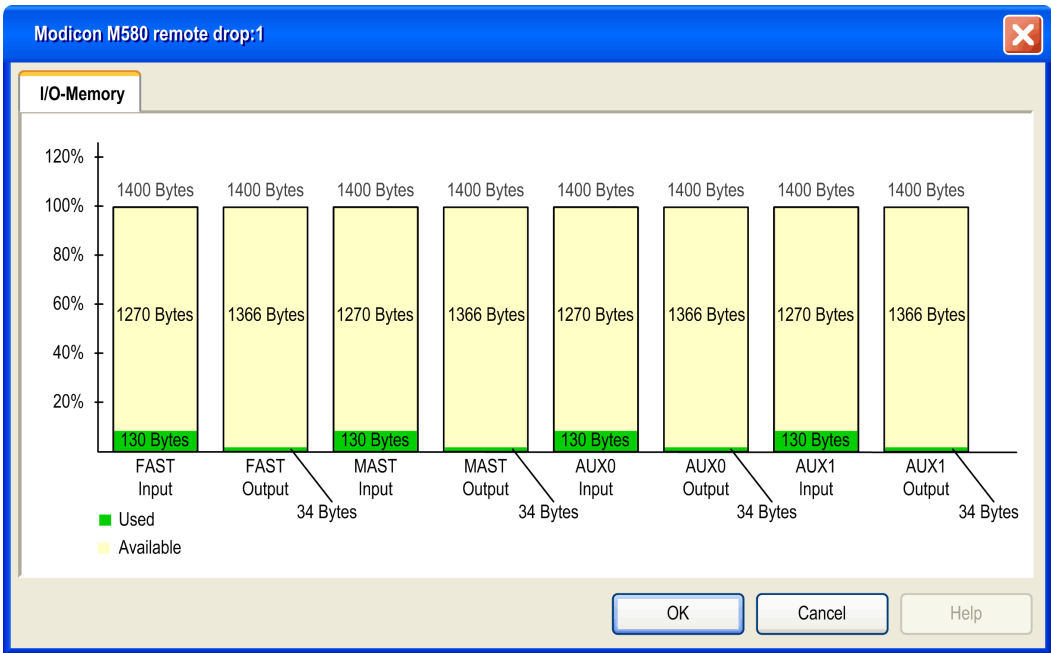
Modicon M580 remote drop:1

I/O-Memory

120%
100%
80%
60%
40%
20%

1400 Bytes
1270 Bytes
130 Bytes
FAST Input

1400 Bytes
1366 Bytes
FAST Output
34 Bytes

1400 Bytes
1270 Bytes
130 Bytes
MAST Input

1400 Bytes
1366 Bytes
MAST Output
34 Bytes

1400 Bytes
1270 Bytes
130 Bytes
AUX0 Input

1400 Bytes
1366 Bytes
AUX0 Output
34 Bytes

1400 Bytes
1270 Bytes
130 Bytes
AUX1 Input

1400 Bytes
1366 Bytes
AUX1 Output
34 Bytes

Used
Available

OK
Cancel
Help